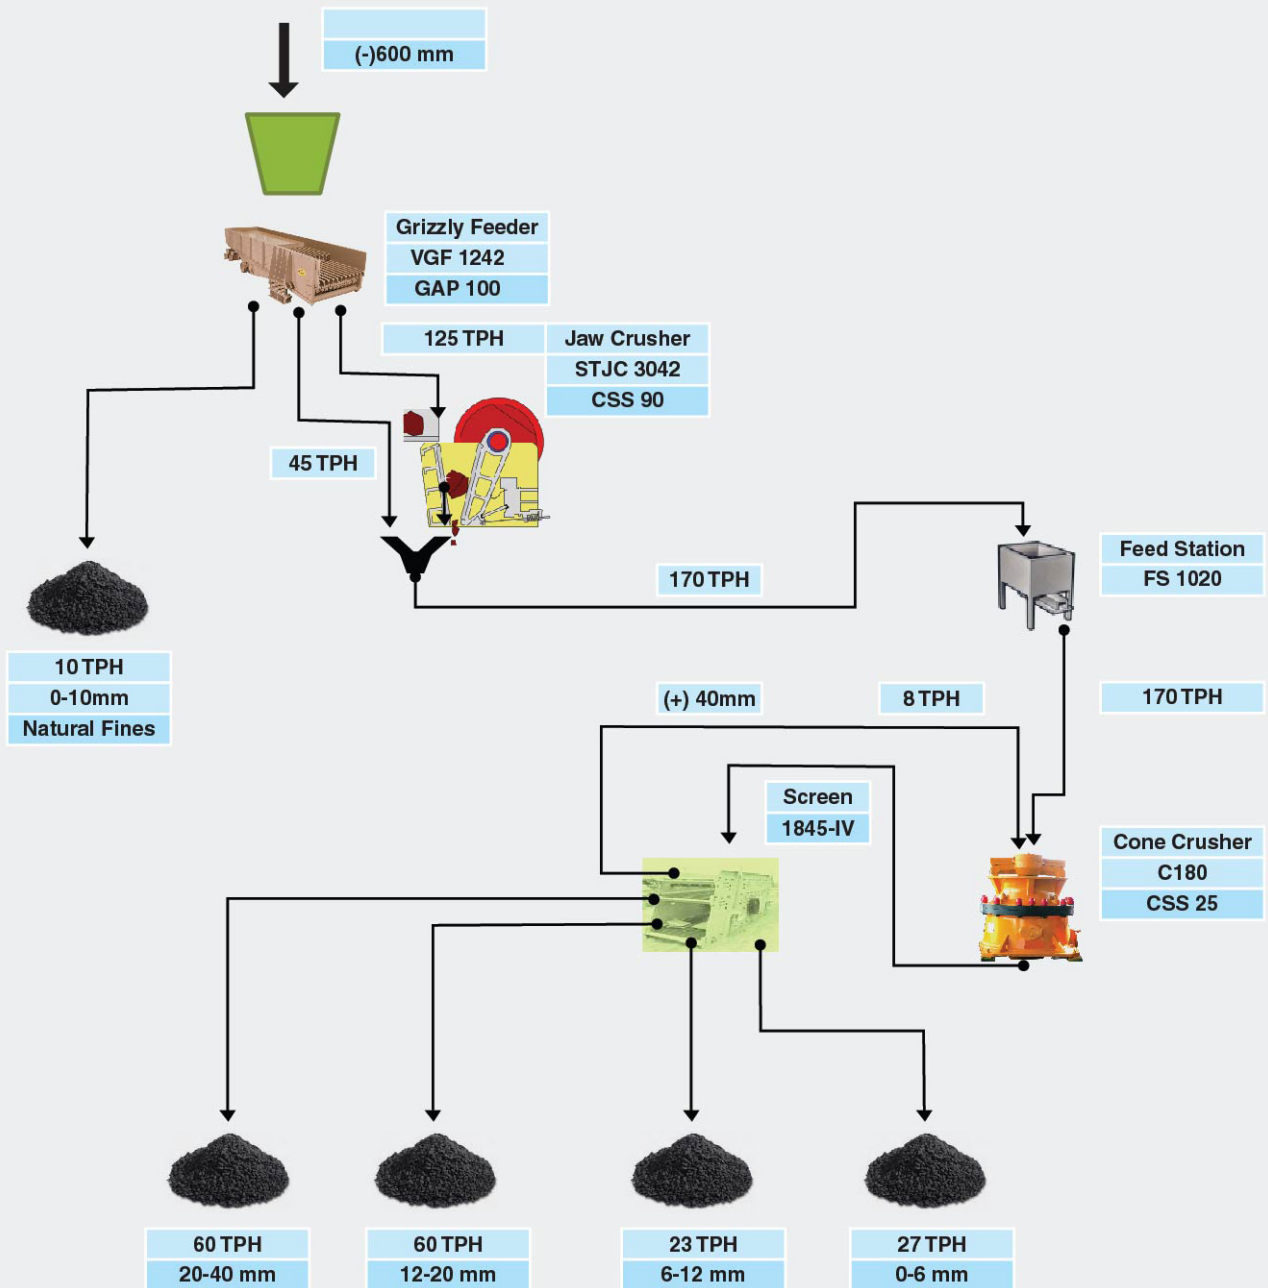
(-)600 mm

Grizzly Feeder
VGF 1242
GAP 100

125 TPH

Jaw Crusher
STJC 3042
CSS 90

45 TPH

170 TPH

Feed Station
FS 1020

10 TPH
0-10mm
Natural Fines

(+) 40mm

8 TPH

170 TPH

Screen
1845-IV

Cone Crusher
C180
CSS 25

60 TPH
20-40 mm

60 TPH
12-20 mm

23 TPH
6-12 mm

27 TPH
0-6 mm